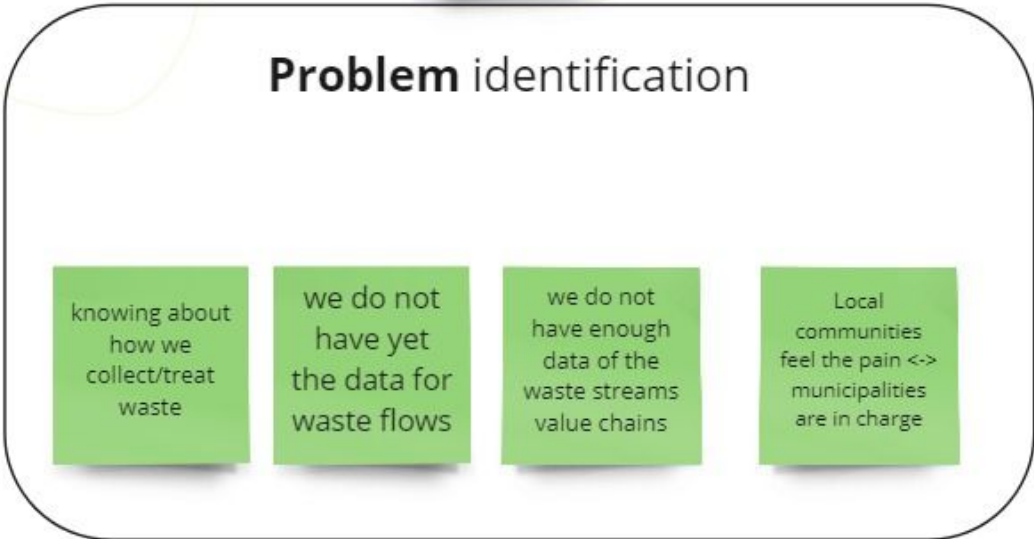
**Problem** identification

knowing about how we collect/treat waste

we do not have yet the data for waste flows

we do not have enough data of the waste streams value chains

Local communities feel the pain <-> municipalities are in charge